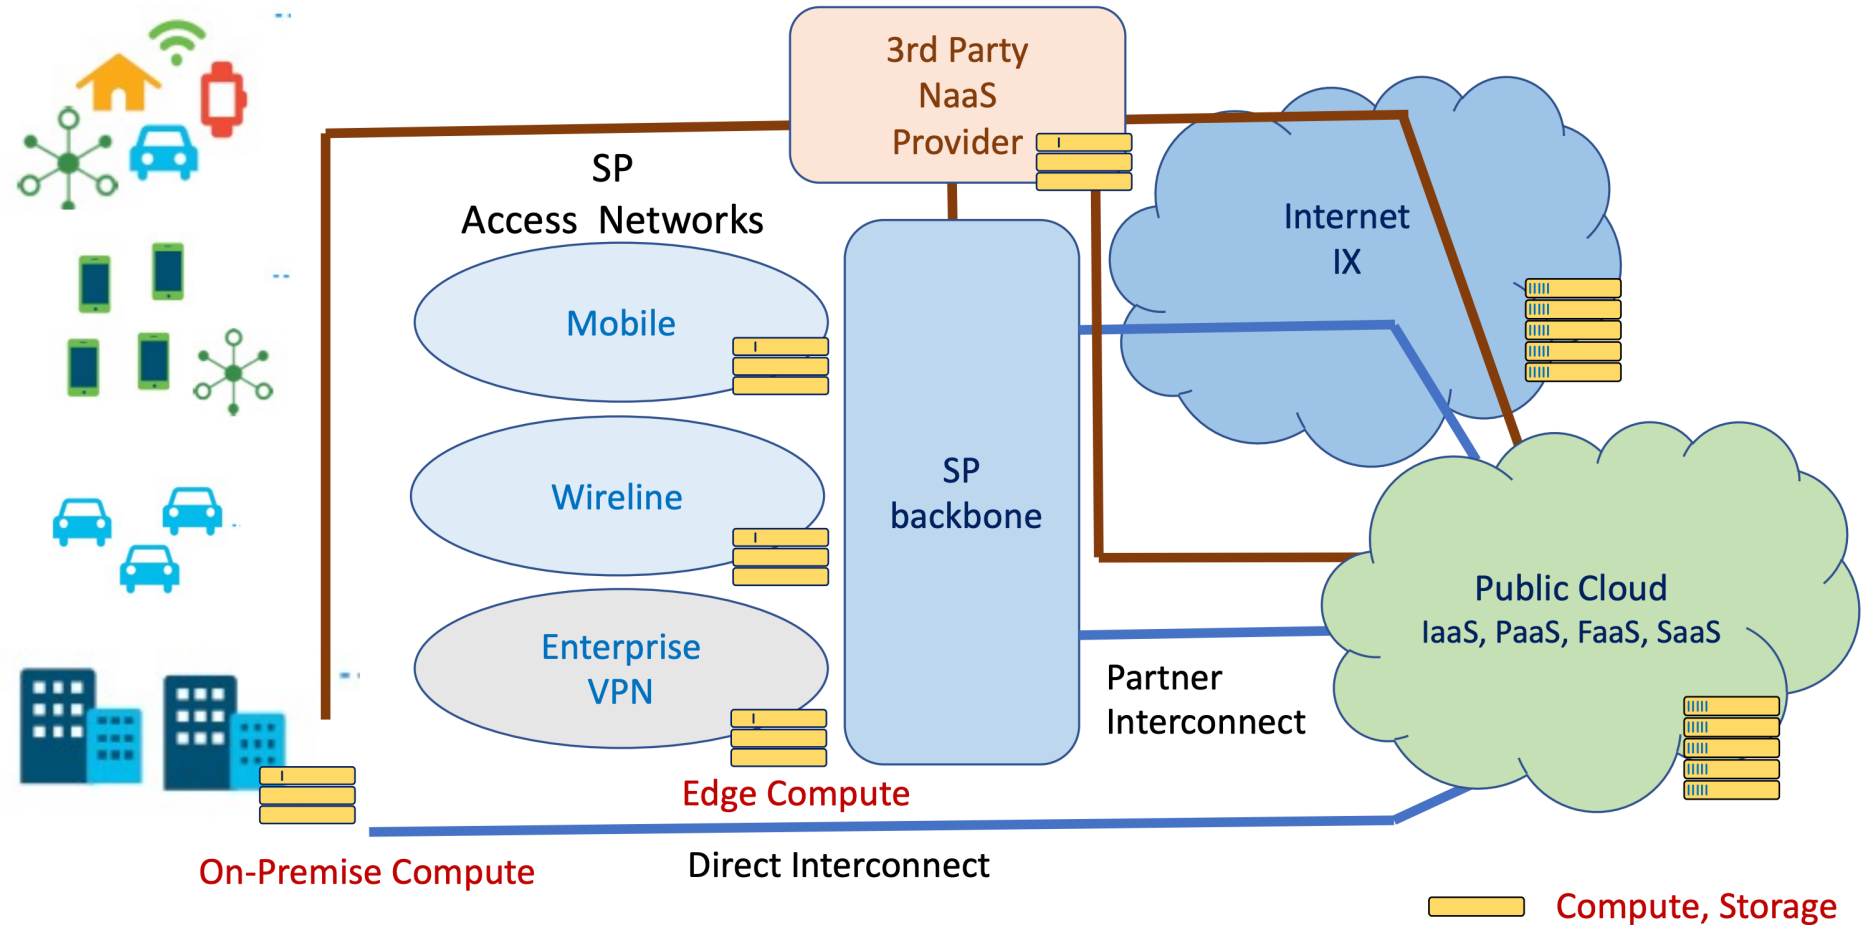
3rd Party
NaaS
Provider

SP
Access Networks

Mobile

Wireline

Enterprise
VPN

SP
backbone

Internet
IX

Public Cloud
IaaS, PaaS, FaaS, SaaS

Partner
Interconnect

Edge Compute

On-Premise Compute

Direct Interconnect

Compute, Storage